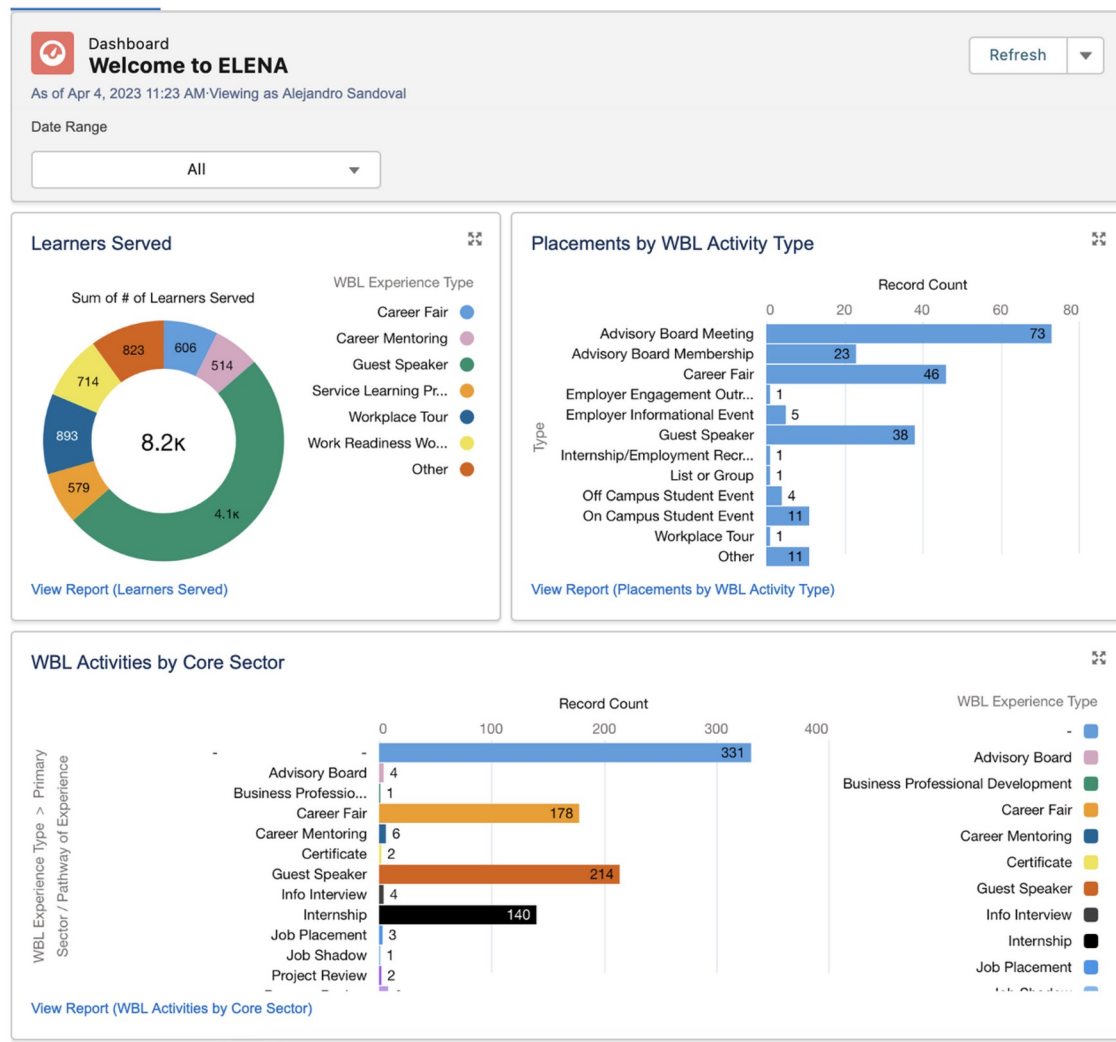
Dashboard
Welcome to ELENA

As of Apr 4, 2023 11:23 AM·Viewing as Alejandro Sandoval

Refresh

Date Range

All

Learners Served

Sum of # of Learners Served

8.2K

606
514
4.1K
579
893
714
823

WBL Experience Type
Career Fair
Career Mentoring
Guest Speaker
Service Learning Pr...
Workplace Tour
Work Readiness Wo...
Other

View Report (Learners Served)

Placements by WBL Activity Type

Record Count
0 20 40 60 80

Type

| Type | Record Count |
|---|---|
| Advisory Board Meeting | 73 |
| Advisory Board Membership | 23 |
| Career Fair | 46 |
| Employer Engagement Outr... | 1 |
| Employer Informational Event | 5 |
| Guest Speaker | 38 |
| Internship/Employment Recr... | 1 |
| List or Group | 1 |
| Off Campus Student Event | 4 |
| On Campus Student Event | 11 |
| Workplace Tour | 1 |
| Other | 11 |

View Report (Placements by WBL Activity Type)

WBL Activities by Core Sector

Record Count
0 100 200 300 400

WBL Experience Type > Primary Sector / Pathway of Experience

| WBL Experience Type | Primary Sector | Record Count |
|---|---|---|
| - | - | 331 |
| Advisory Board | | 4 |
| Business Professio... | | 1 |
| Career Fair | | 178 |
| Career Mentoring | | 6 |
| Certificate | | 2 |
| Guest Speaker | | 214 |
| Info Interview | | 4 |
| Internship | | 140 |
| Job Placement | | 3 |
| Job Shadow | | 1 |
| Project Review | | 2 |

WBL Experience Type
-
Advisory Board
Business Professional Development
Career Fair
Career Mentoring
Certificate
Guest Speaker
Info Interview
Internship
Job Placement
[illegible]

View Report (WBL Activities by Core Sector)